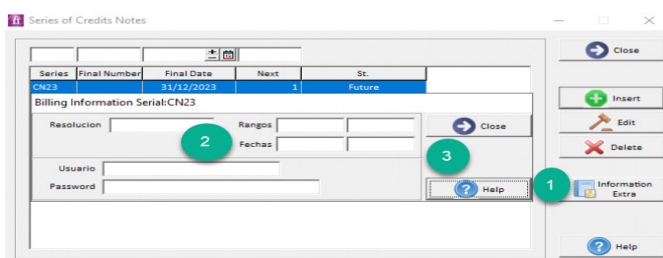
Series of Credits Notes

| Series | Final Number | Final Date | Next | St. |
|---|---|---|---|---|
| CN23 | | 31/12/2023 | 1 | Future |

Billing Information Serial:CN23

Resolucion

Rangos

Fechas

Usuario

Password

Close

2

3

Help

1

Close

Insert

Edit

Delete

Information Extra

Help